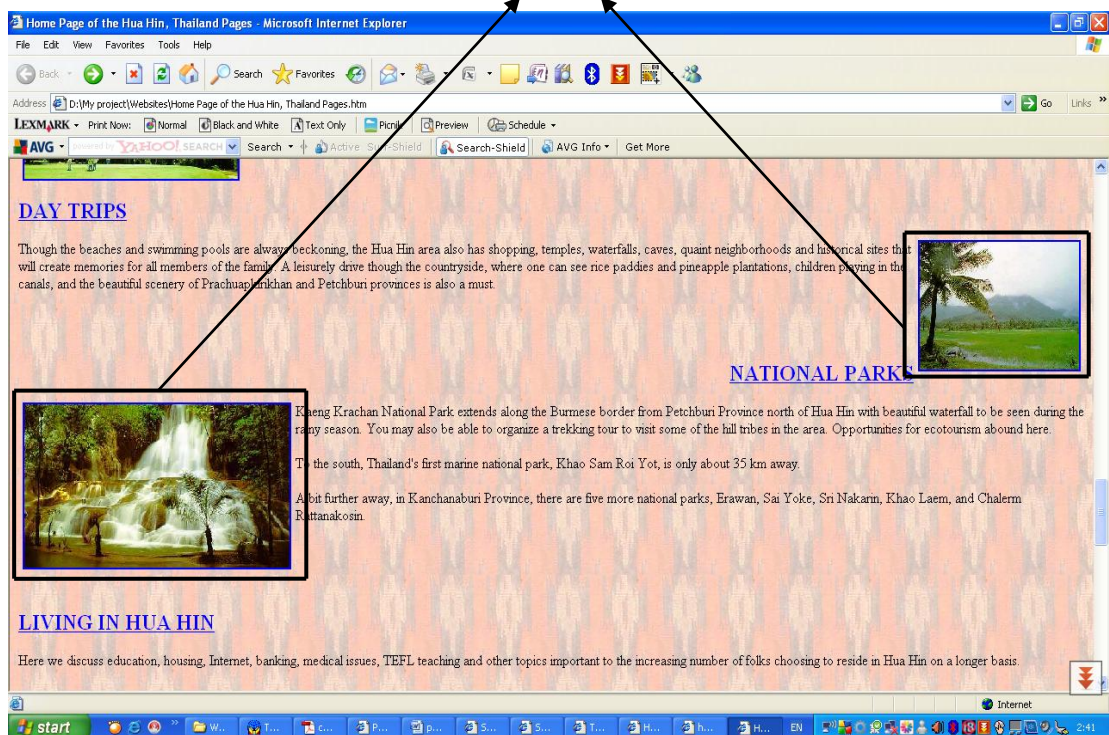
Home Page of the Hua Hin, Thailand Pages - Microsoft Internet Explorer

File Edit View Favorites Tools Help

Back Search Favorites

Address D:\My project\Websites\Home Page of the Hua Hin, Thailand Pages.htm Go Links

LEXMARK Print Now: Normal Black and White Text Only Picnik Preview Schedule

AVG YAHOO! SEARCH Search Active Surf-Shield Search-Shield AVG Info Get More

DAY TRIPS

Though the beaches and swimming pools are always beckoning, the Hua Hin area also has shopping, temples, waterfalls, caves, quaint neighborhoods and historical sites that will create memories for all members of the family. A leisurely drive though the countryside, where one can see rice paddies and pineapple plantations, children playing in the canals, and the beautiful scenery of Prachuapkirikhan and Petchburi provinces is also a must.

NATIONAL PARKS

Kaeng Krachan National Park extends along the Burmese border from Petchburi Province north of Hua Hin with beautiful waterfall to be seen during the rainy season. You may also be able to organize a trekking tour to visit some of the hill tribes in the area. Opportunities for ecotourism abound here.

To the south, Thailand's first marine national park, Khao Sam Roi Yot, is only about 35 km away.

A bit further away, in Kanchanaburi Province, there are five more national parks, Erawan, Sai Yoke, Sri Nakarin, Khao Laem, and Chalerm Rattanakosin.

LIVING IN HUA HIN

Here we discuss education, housing, Internet, banking, medical issues, TEFL teaching and other topics important to the increasing number of folks choosing to reside in Hua Hin on a longer basis.

Internet

start W... T... c... P... p... S... S... T... H... h... H... EN 2:41